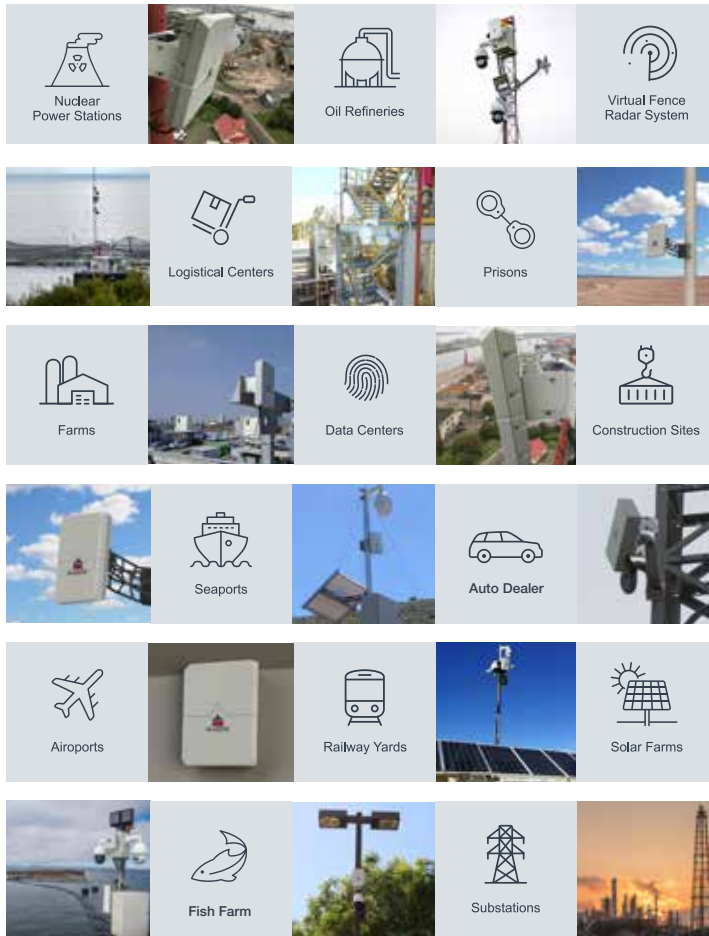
Nuclear Power Stations

Oil Refineries

Virtual Fence Radar System

Logistical Centers

Prisons

Farms

Data Centers

Construction Sites

Seaports

Auto Dealer

Airoports

Railway Yards

Solar Farms

Fish Farm

Substations